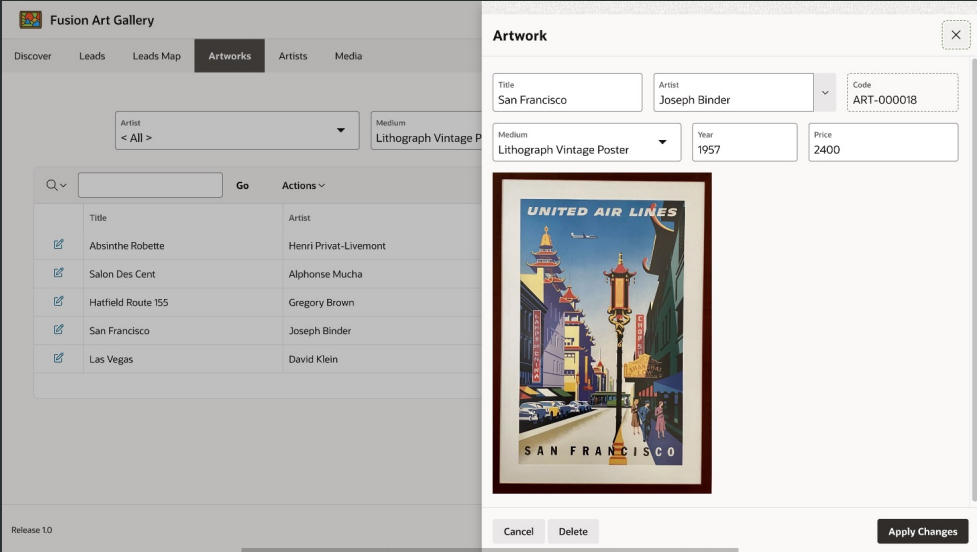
Fusion Art Gallery

Discover Leads Leads Map Artworks Artists Media

Artist
< All >

Medium
Lithograph Vintage P

Go Actions

| | Title | Artist |
|---|---|---|
| | Absinthe Robette | Henri Privat-Livemont |
| | Salon Des Cent | Alphonse Mucha |
| | Hatfield Route 155 | Gregory Brown |
| | San Francisco | Joseph Binder |
| | Las Vegas | David Klein |

Release 1.0

Artwork

Title
San Francisco

Artist
Joseph Binder

Code
ART-000018

Medium
Lithograph Vintage Poster

Year
1957

Price
2400

UNITED AIR LINES

SAN FRANCISCO

Cancel Delete Apply Changes